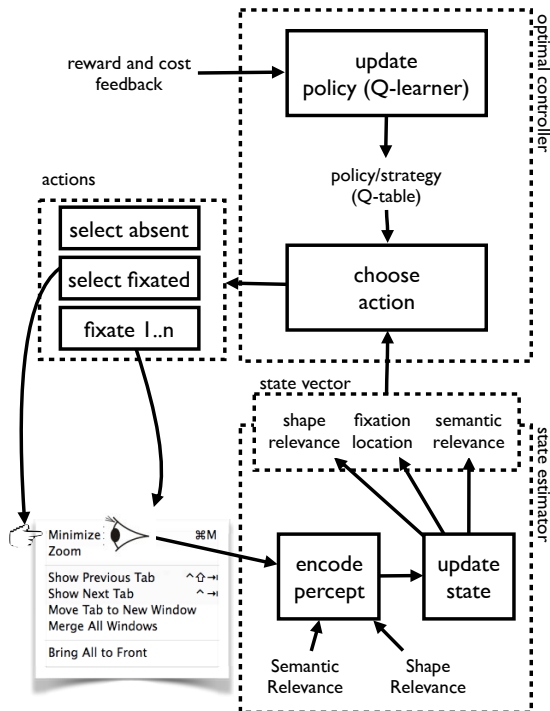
optimal controller

reward and cost feedback

update policy (Q-learner)

policy/strategy (Q-table)

actions

select absent

select fixated

fixate 1..n

choose action

state vector

shape relevance

fixation location

semantic relevance

state estimator

Minimize ⌘M
Zoom

Show Previous Tab ^⇧⇥
Show Next Tab ^⇥
Move Tab to New Window
Merge All Windows

Bring All to Front

encode percept

update state

Semantic Relevance

Shape Relevance